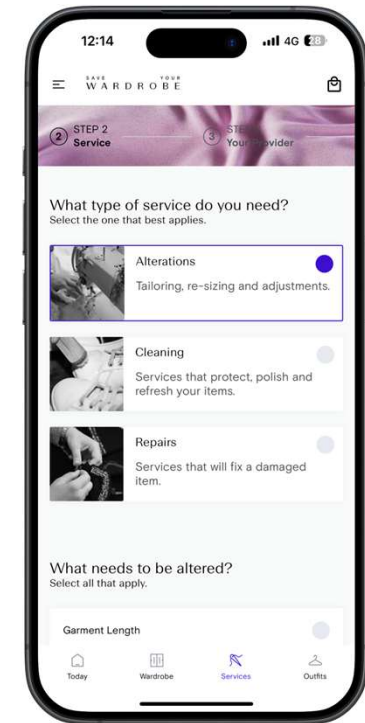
12:14

4G 28

SAVE YOUR WARDROBE

2 STEP 2
Service

3 STE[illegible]
You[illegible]ovider

What type of service do you need?
Select the one that best applies.

Alterations
Tailoring, re-sizing and adjustments.

Cleaning
Services that protect, polish and refresh your items.

Repairs
Services that will fix a damaged item.

What needs to be altered?
Select all that apply.

Garment Length

Today
Wardrobe
Services
Outfits